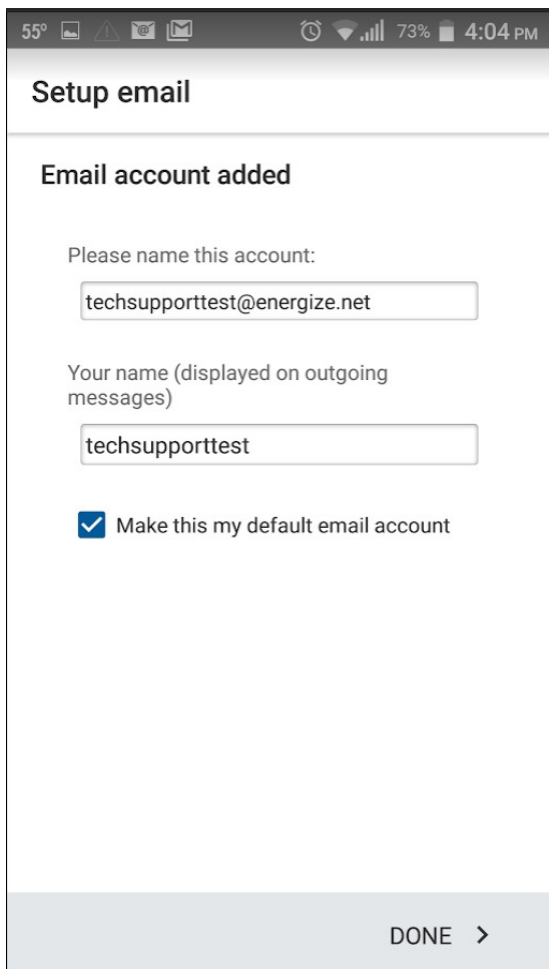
55° 73% 4:04 PM

Setup email

Email account added

Please name this account:

techsupporttest@energize.net

Your name (displayed on outgoing messages)

techsupporttest

Make this my default email account

DONE >